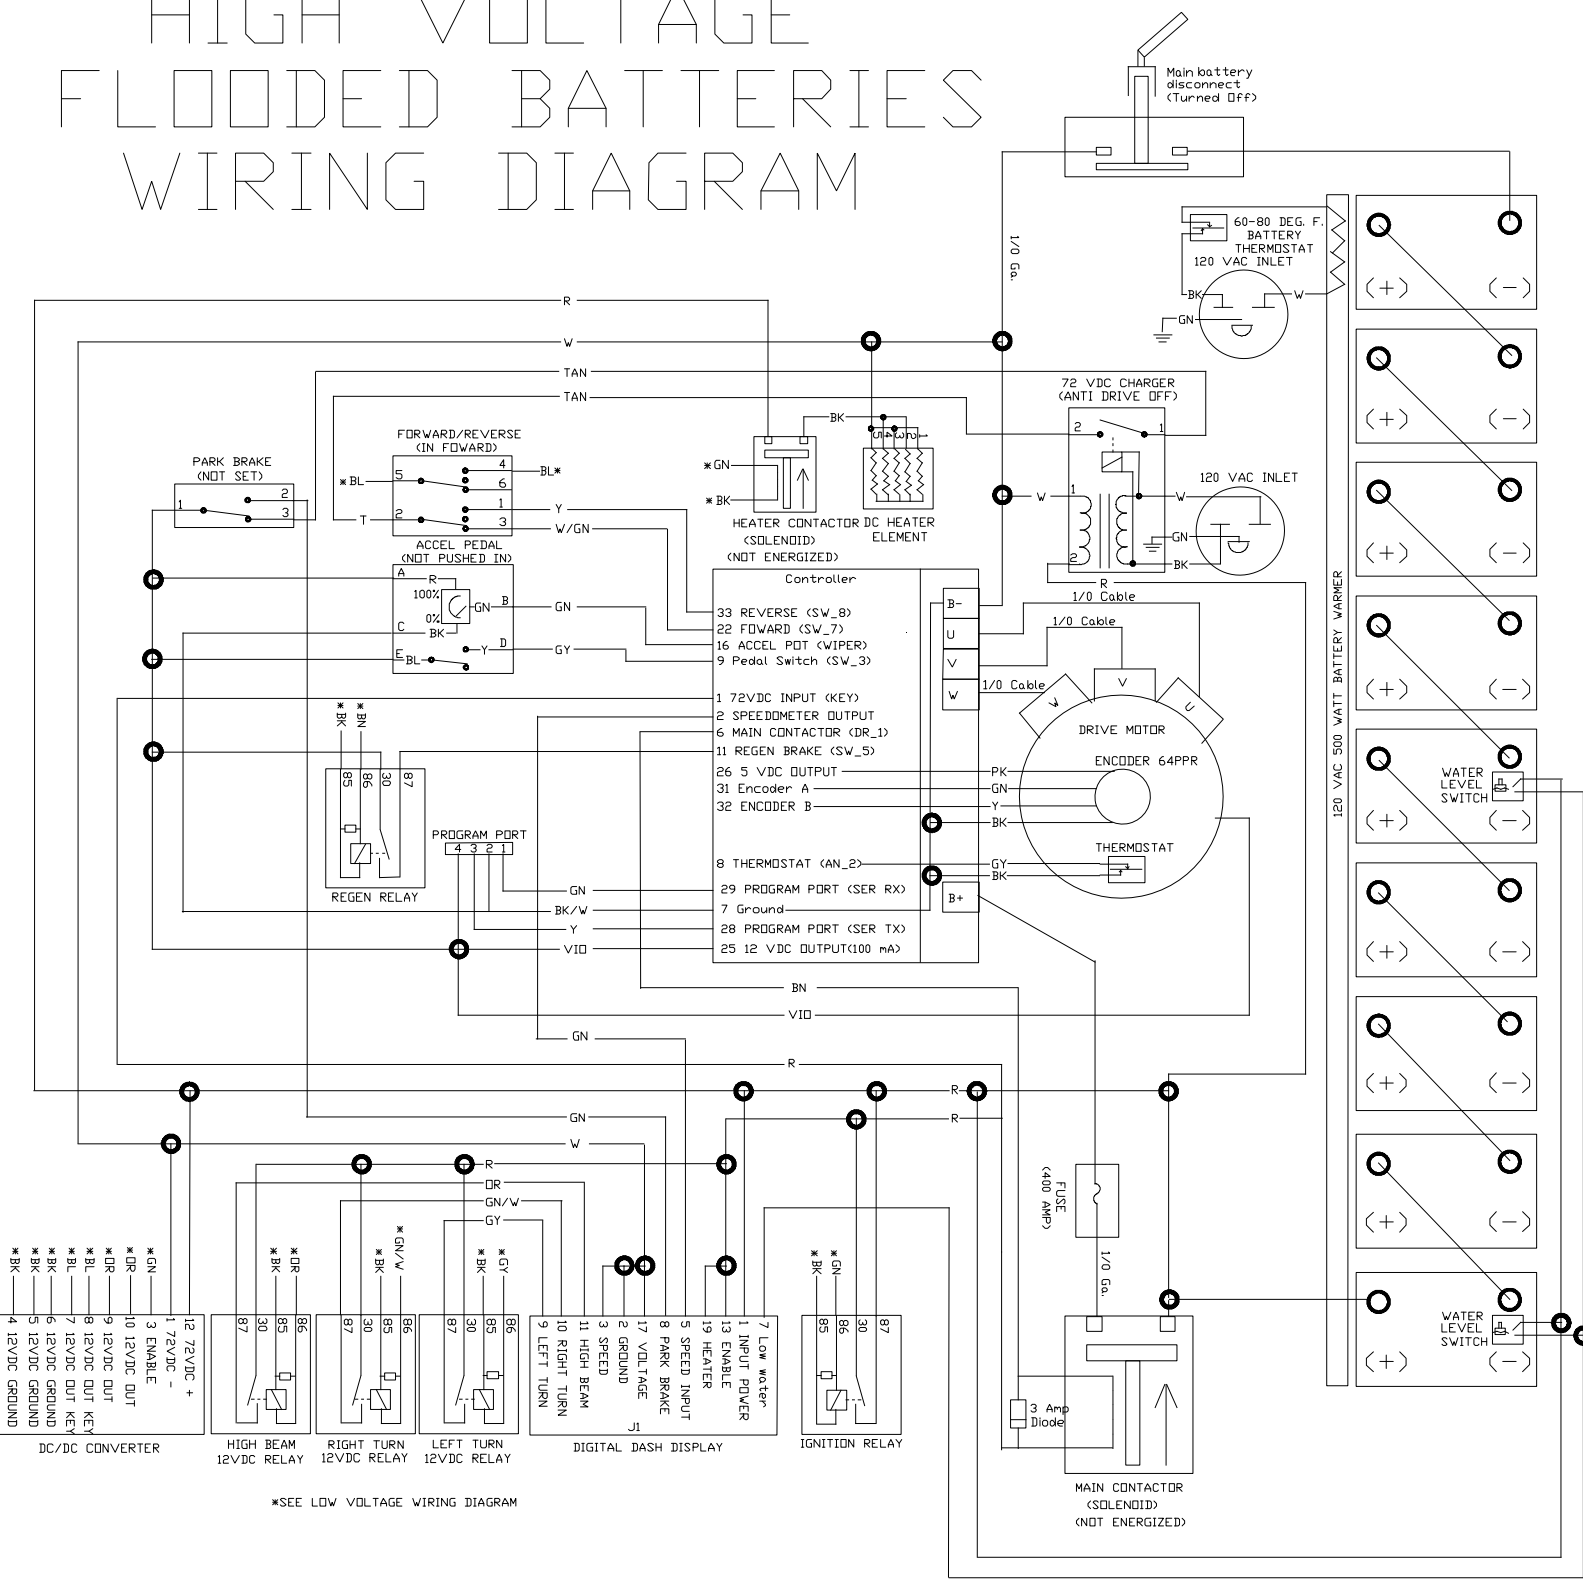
HIGH VOLTAGE
FLOODED BATTERIES
WIRING DIAGRAM

Main battery disconnect (Turned Off)

1/0 Ga.

60-80 DEG. F. BATTERY THERMOSTAT
120 VAC INLET
BK
W
GN

R
W
TAN
TAN

PARK BRAKE (NOT SET)
1 2 3

FORWARD/REVERSE (IN FOWARD)
∗BL 5 4 BL∗ 6 1 Y
T 2 3 W/GN

ACCEL PEDAL (NOT PUSHED IN)
A R 100% 0% GN B GN
C BK
E BL Y D GY

BK
∗GN
∗BK
HEATER CONTACTOR (SOLENOID) (NOT ENERGIZED)
DC HEATER ELEMENT

72 VDC CHARGER (ANTI DRIVE OFF)
2 1
W 1 W
2 GN BK
R
120 VAC INLET

Controller
33 REVERSE (SW_8)
22 FOWARD (SW_7)
16 ACCEL POT (WIPER)
9 Pedal Switch (SW_3)
1 72VDC INPUT (KEY)
2 SPEEDOMETER OUTPUT
6 MAIN CONTACTOR (DR_1)
11 REGEN BRAKE (SW_5)
26 5 VDC OUTPUT
31 Encoder A
32 ENCODER B
8 THERMOSTAT (AN_2)
29 PROGRAM PORT (SER RX)
7 Ground
28 PROGRAM PORT (SER TX)
25 12 VDC OUTPUT(100 mA)

B-
U
V
W
B+

1/0 Cable
1/0 Cable
1/0 Cable

DRIVE MOTOR
W V U
ENCODER 64PPR
PK
GN
Y
BK
THERMOSTAT
GY
BK

∗BK ∗BN
85 86 30 87
REGEN RELAY

PROGRAM PORT
4 3 2 1
GN
BK/W
Y
VIO

BN
VIO
GN
R
R
R
GN
W
R
OR
GN/W
GY

FUSE (400 AMP)
1/0 Ga.

120 VAC 500 WATT BATTERY WARMER

(+) (−)
(+) (−)
(+) (−)
(+) (−)
(+) (−)
(+) (−)
(+) (−)
(+) (−)
(+) (−)

WATER LEVEL SWITCH
WATER LEVEL SWITCH

∗BK ∗BK ∗BK ∗BL ∗BL ∗OR ∗OR ∗GN
4 12VDC GROUND
5 12VDC GROUND
6 12VDC GROUND
7 12VDC OUT KEY
8 12VDC OUT KEY
9 12VDC OUT
10 12VDC OUT
3 ENABLE
1 72VDC -
12 72VDC +
DC/DC CONVERTER

∗BK ∗OR
87 30 85 86
HIGH BEAM 12VDC RELAY

∗BK ∗GN/W
87 30 85 86
RIGHT TURN 12VDC RELAY

∗BK ∗GY
87 30 85 86
LEFT TURN 12VDC RELAY

9 LEFT TURN
10 RIGHT TURN
11 HIGH BEAM
3 SPEED
2 GROUND
17 VOLTAGE
8 PARK BRAKE
5 SPEED INPUT
19 HEATER
13 ENABLE
1 INPUT POWER
7 Low water
J1
DIGITAL DASH DISPLAY

∗BK ∗GN
85 86 30 87
IGNITION RELAY

3 Amp Diode

MAIN CONTACTOR (SOLENOID) (NOT ENERGIZED)

∗SEE LOW VOLTAGE WIRING DIAGRAM